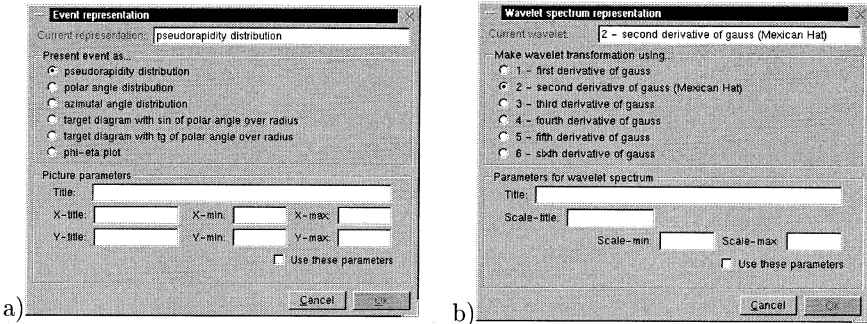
Event representation

Current representation: pseudorapidity distribution

Present event as...

pseudorapidity distribution

polar angle distribution

azimutal angle distribution

target diagram with sin of polar angle over radius

target diagram with tg of polar angle over radius

phi-eta plot

Picture parameters

Title:

X-title:

X-min:

X-max:

Y-title:

Y-min:

Y-max:

Use these parameters

Cancel

OK

a)

Wavelet spectrum representation

Current wavelet: 2 - second derivative of gauss (Mexican Hat)

Make wavelet transformation using...

1 - first derivative of gauss

2 - second derivative of gauss (Mexican Hat)

3 - third derivative of gauss

4 - fourth derivative of gauss

5 - fifth derivative of gauss

6 - sixth derivative of gauss

Parameters for wavelet spectrum

Title:

Scale-title:

Scale-min:

Scale-max:

Use these parameters

Cancel

OK

b)